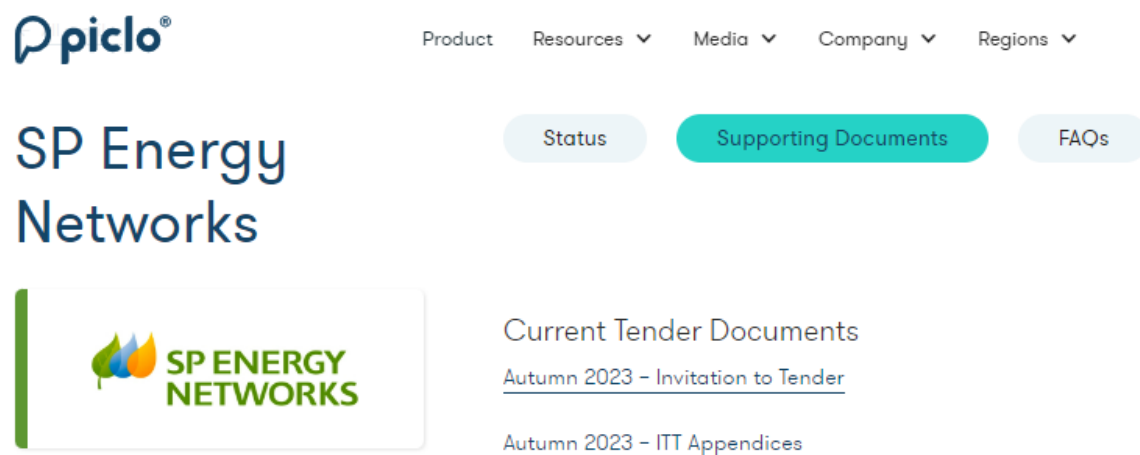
piclo®

Product Resources Media Company Regions

SP Energy Networks

Status Supporting Documents FAQs

SP ENERGY NETWORKS

Current Tender Documents

Autumn 2023 – Invitation to Tender

Autumn 2023 – ITT Appendices